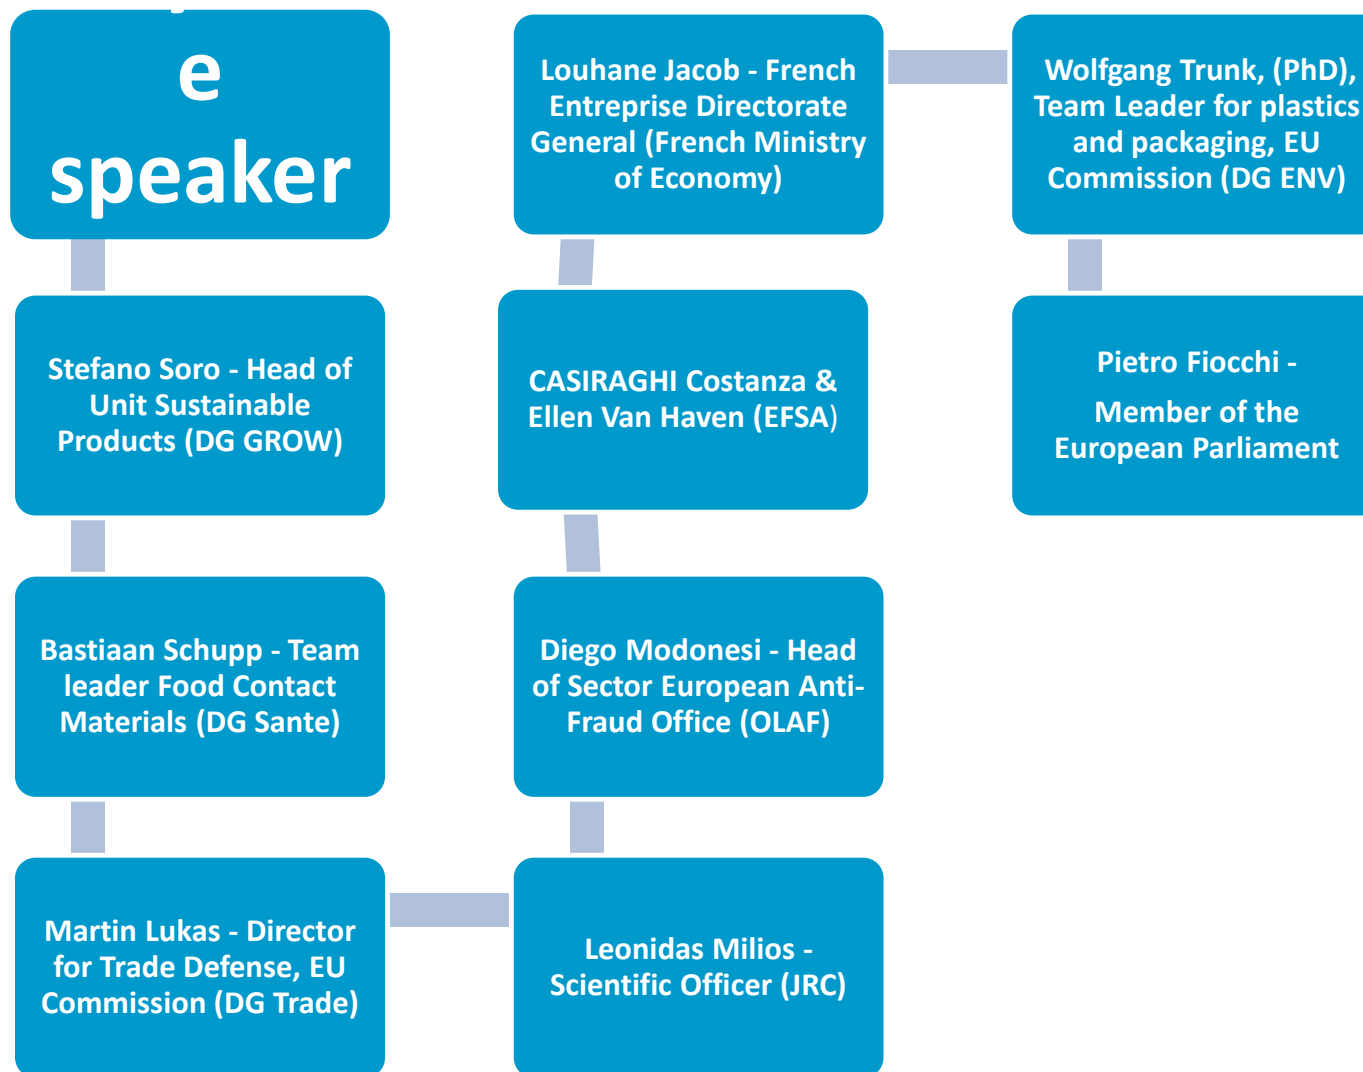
e speaker

Stefano Soro - Head of Unit Sustainable Products (DG GROW)

Bastiaan Schupp - Team leader Food Contact Materials (DG Sante)

Martin Lukas - Director for Trade Defense, EU Commission (DG Trade)

Leonidas Milios - Scientific Officer (JRC)

Diego Modonesi - Head of Sector European Anti-Fraud Office (OLAF)

CASIRAGHI Costanza & Ellen Van Haven (EFSA)

Louhane Jacob - French Entreprise Directorate General (French Ministry of Economy)

Wolfgang Trunk, (PhD), Team Leader for plastics and packaging, EU Commission (DG ENV)

Pietro Fiocchi -

Member of the European Parliament